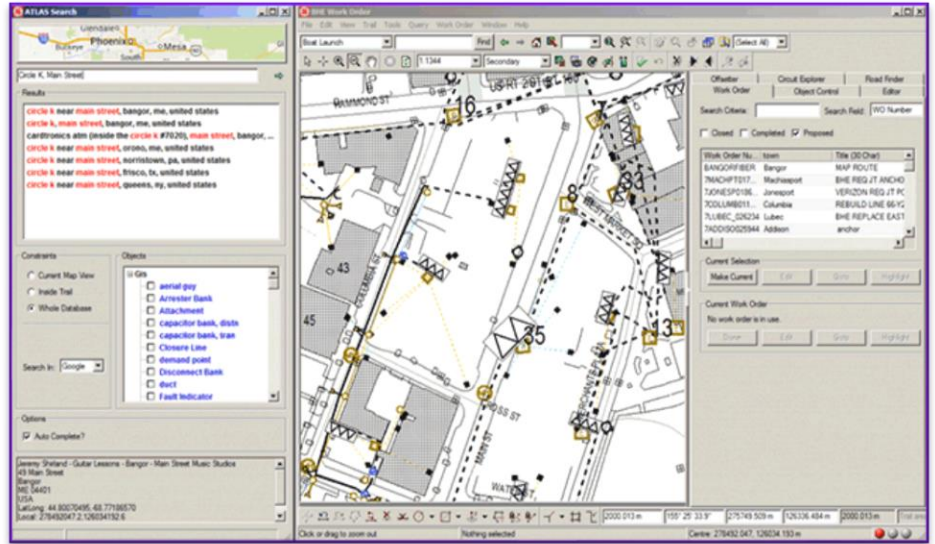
ATLAS Search
Glendale
Phoenix
Mesa
Buckeye
Circle K, Main Street
Results
circle k near main street, bangor, me, united states
circle k, main street, bangor, me, united states
cardtronics atm (inside the circle k #7020), main street, bangor, ...
circle k near main street, orono, me, united states
circle k near main street, norristown, pa, united states
circle k near main street, frisco, tx, united states
circle k near main street, queens, ny, united states
Constraints
Current Map View
Inside Trail
Whole Database
Search In: Google
Objects
Gis
aerial guy
Arrester Bank
Attachment
capacitor bank, distn
capacitor bank, tran
Closure Line
demand point
Disconnect Bank
duct
Fault Indicator
Options
Auto Complete?
Jeremy Shiland - Guitar Lessons - Bangor - Main Street Music Studios
49 Main Street
Bangor
ME 04401
USA
Lat/Long: 44.80070495, 68.77186570
Local: 278492047.2, 126034152.6
BHE Work Order
File Edit View Trail Tools Query Work Order Window Help
Boat Launch
Find
(Select All)
1:1344
Secondary
16
US RT 2
HAMMOND ST
43
45
8
35
13
MAIN ST
WATER
Offsetter
Circuit Explorer
Road Finder
Work Order
Object Control
Editor
Search Criteria:
Search Field: WO Number
Closed
Completed
Proposed
| Work Order Nu... | town | Title (30 Char) |
|---|---|---|
| BANGORFIBER | Bangor | MAP ROUTE |
| 7MACHPT017... | Machiasport | BHE REQ JT ANCHO |
| 7JONESP0186... | Jonesport | VERIZON REQ JT PC |
| 7COLUMB011... | Columbia | REBUILD LINE 66 YG |
| 7LUBEC_026234 | Lubec | BHE REPLACE EAST |
| 7ADDISO25944 | Addison | anchor |
Current Selection
Make Current
Edit
Goto
Highlight
Current Work Order
No work order is in use.
Done
Edit
Goto
Highlight
2000.013 m
155° 25' 33.9"
275749.509 m
126336.484 m
2000.013 m
Click or drag to zoom out
Nothing selected
Centre: 278492 047, 126034 193 m